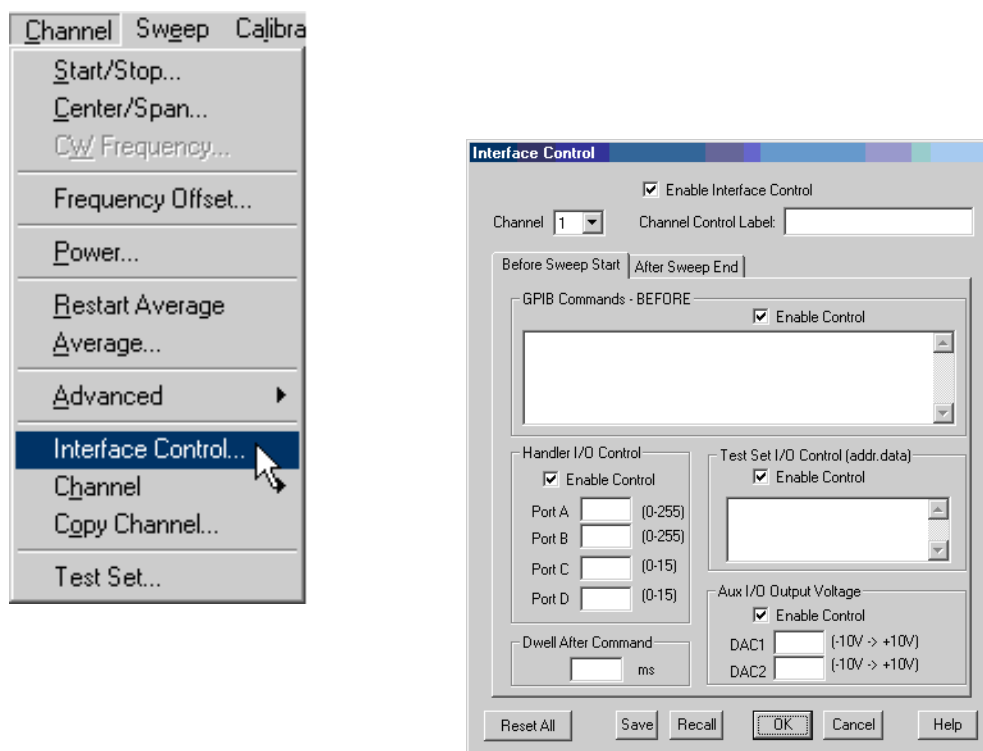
Channel Sweep Calibra

Start/Stop...
Center/Span...
CW Frequency...
Frequency Offset...
Power...
Restart Average
Average...
Advanced
Interface Control...
Channel
Copy Channel...
Test Set...

Interface Control

Enable Interface Control

Channel 1 Channel Control Label:

Before Sweep Start | After Sweep End

GPIB Commands - BEFORE
Enable Control

Handler I/O Control
Enable Control
Port A (0-255)
Port B (0-255)
Port C (0-15)
Port D (0-15)

Test Set I/O Control (addr.data)
Enable Control

Aux I/O Output Voltage
Enable Control
DAC1 (-10V -> +10V)
DAC2 (-10V -> +10V)

Dwell After Command
ms

Reset All | Save | Recall | OK | Cancel | Help